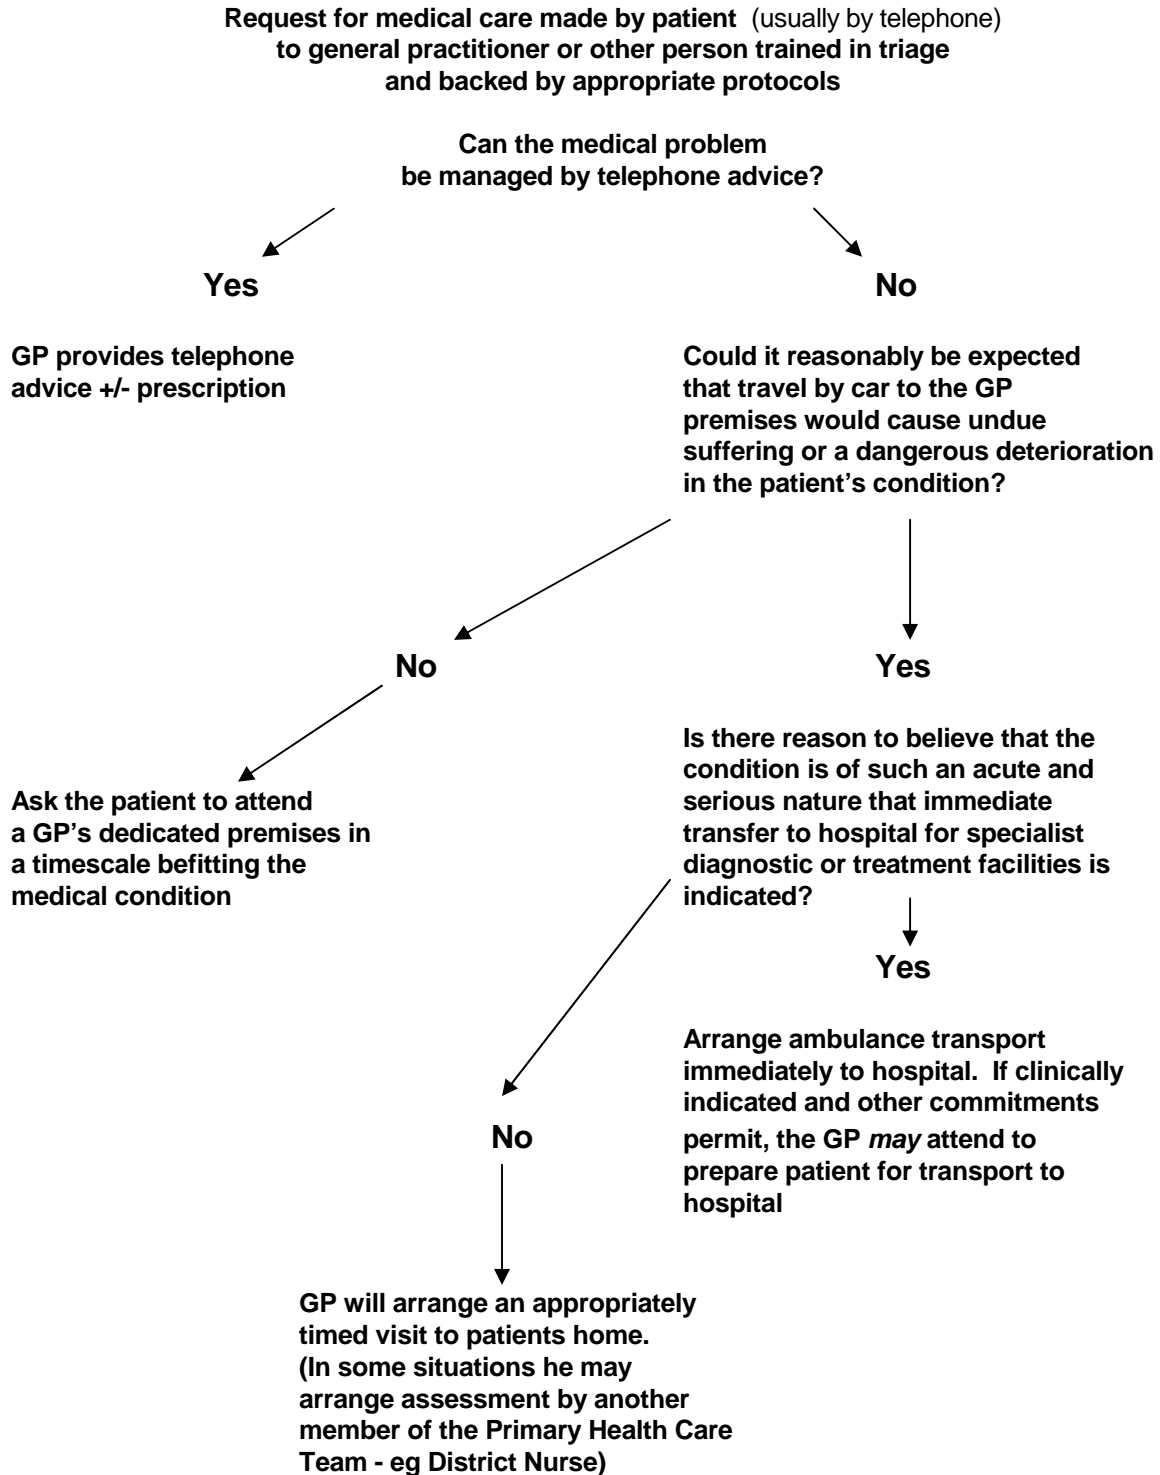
Request for medical care made by patient (usually by telephone) to general practitioner or other person trained in triage and backed by appropriate protocols

Can the medical problem be managed by telephone advice?

Yes

No

GP provides telephone advice +/- prescription

Could it reasonably be expected that travel by car to the GP premises would cause undue suffering or a dangerous deterioration in the patient's condition?

No

Yes

Ask the patient to attend a GP's dedicated premises in a timescale befitting the medical condition

Is there reason to believe that the condition is of such an acute and serious nature that immediate transfer to hospital for specialist diagnostic or treatment facilities is indicated?

Yes

Arrange ambulance transport immediately to hospital. If clinically indicated and other commitments permit, the GP *may* attend to prepare patient for transport to hospital

No

GP will arrange an appropriately timed visit to patients home. (In some situations he may arrange assessment by another member of the Primary Health Care Team - eg District Nurse)